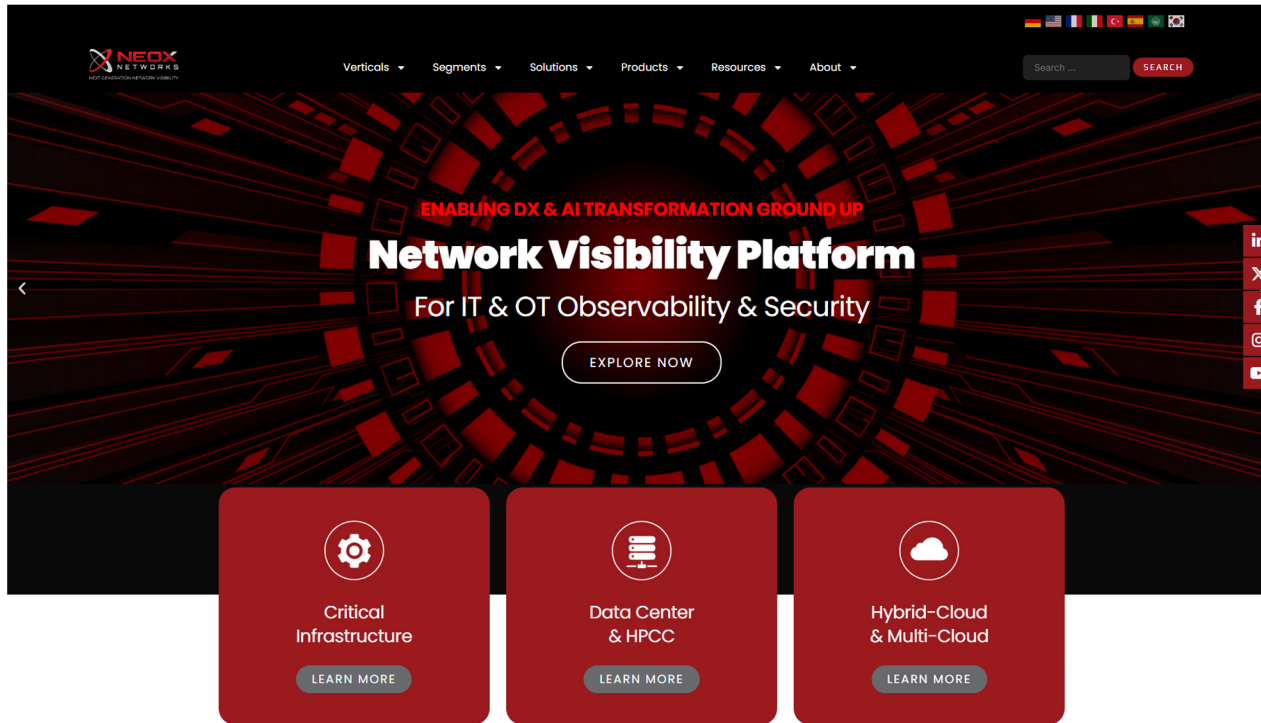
NEOX NETWORKS
NEXT GENERATION NETWORK VISIBILITY

Verticals Segments Solutions Products Resources About

Search ...
SEARCH

ENABLING DX & AI TRANSFORMATION GROUND UP

Network Visibility Platform

For IT & OT Observability & Security

EXPLORE NOW

Critical Infrastructure
LEARN MORE

Data Center & HPCC
LEARN MORE

Hybrid-Cloud & Multi-Cloud
LEARN MORE